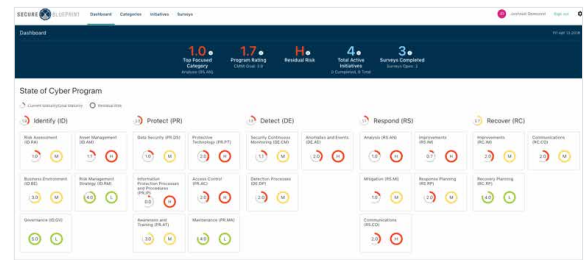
SECURE BLUEPRINT Dashboard Categories Initiatives Surveys

Dashboard

1.0 Top Focused Category Analysis (RS.AN)

1.7 Program Rating CMMI Goal: 3.8

H Residual Risk

4 Total Active Initiatives 4 Completed, 9 Total

3 Surveys Completed Surveys Open: 3

State of Cyber Program

Current Maturity/Goal Maturity Residual Risk

Identify (ID)

Risk Assessment (ID.RA) 1.0 M

Asset Management (ID.AM) 1.7 H

Business Environment (ID.BE) 3.0 M

Risk Management Strategy (ID.RM) 4.0 L

Governance (ID.GV) 5.0 L

Protect (PR)

Data Security (PR.DS) 1.0 M

Protective Technology (PR.PT) 2.3 H

Information Protection Processes and Procedures (PR.IP) 2.0 H

Access Control (PR.AC) 2.0 H

Awareness and Training (PR.AT) 3.0 M

Maintenance (PR.MA) 4.0 L

Detect (DE)

Security Continuous Monitoring (DE.CM) 1.7 M

Anomalies and Events (DE.AE) 2.0 H

Detection Processes (DE.DP) 2.0 M

Respond (RS)

Analysis (RS.AN) 1.0 H

Improvements (RS.IM) 0.7 H

Mitigation (RS.MI) 1.0 M

Response Planning (RS.RP) 2.0 M

Communications (RS.CO) 2.0 H

Recover (RC)

Improvements (RC.IM) 2.0 M

Communications (RC.CO) 2.0 M

Recovery Planning (RC.RP) 4.0 L